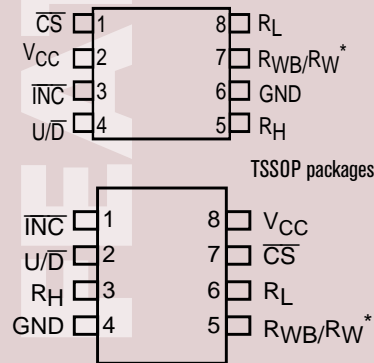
$\overline{CS}$ 1
$V_{CC}$ 2
$\overline{INC}$ 3
$U/\overline{D}$ 4
8 $R_L$
7 $R_{WB}/R_W^*$
6 GND
5 $R_H$

TSSOP packages

$\overline{INC}$ 1
$U/\overline{D}$ 2
$R_H$ 3
GND 4
8 $V_{CC}$
7 $\overline{CS}$
6 $R_L$
5 $R_{WB}/R_W^*$